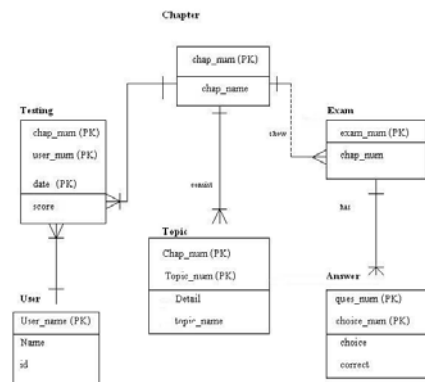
Chapter

chap_num (PK)
chap_name

Testing
chap_num (PK)
user_num (PK)
date (PK)
score

Exam
exam_num (PK)
chap_num

show

consist

has

Topic
Chap_num (PK)
Topic_num (PK)
Detail
topic_name

User
User_name (PK)
Name
id

Answer
ques_num (PK)
choice_num (PK)
choice
correct